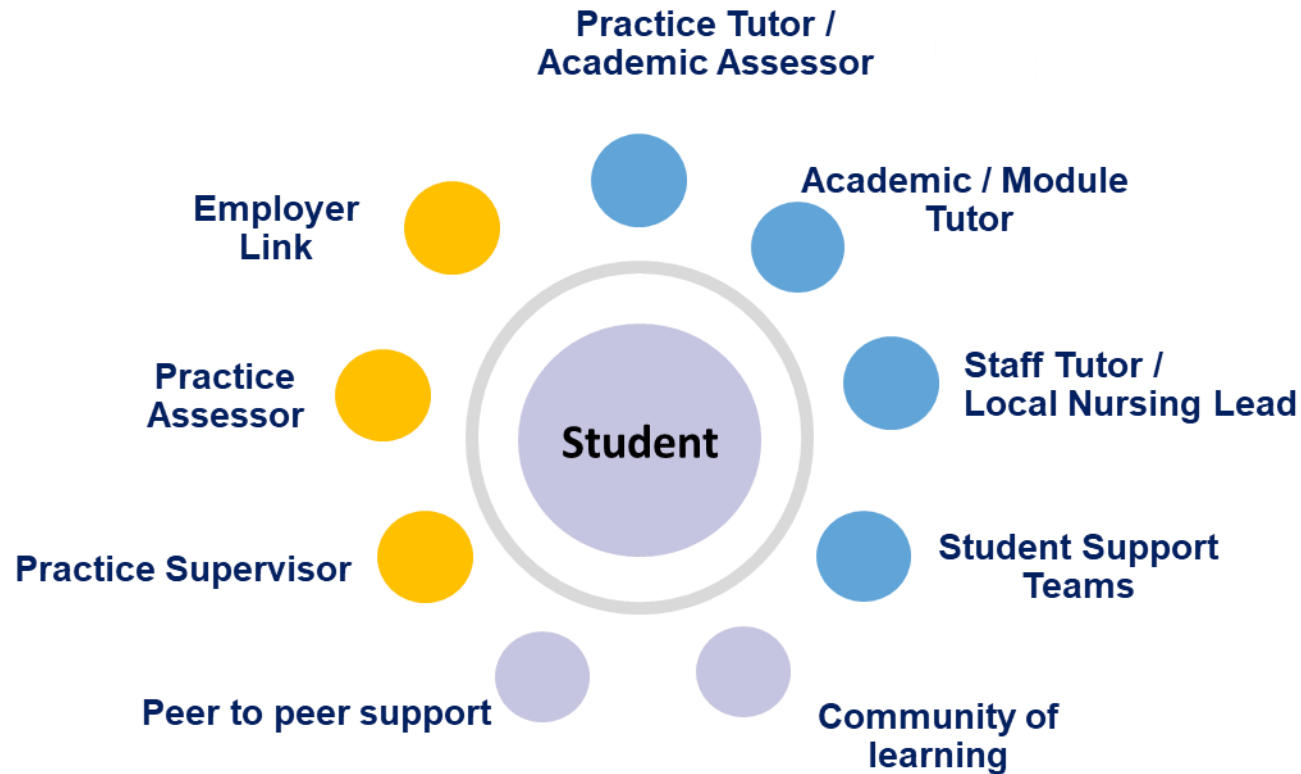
Practice Tutor / Academic Assessor

Academic / Module Tutor

Staff Tutor / Local Nursing Lead

Student Support Teams

Community of learning

Peer to peer support

Practice Supervisor

Practice Assessor

Employer Link

Student